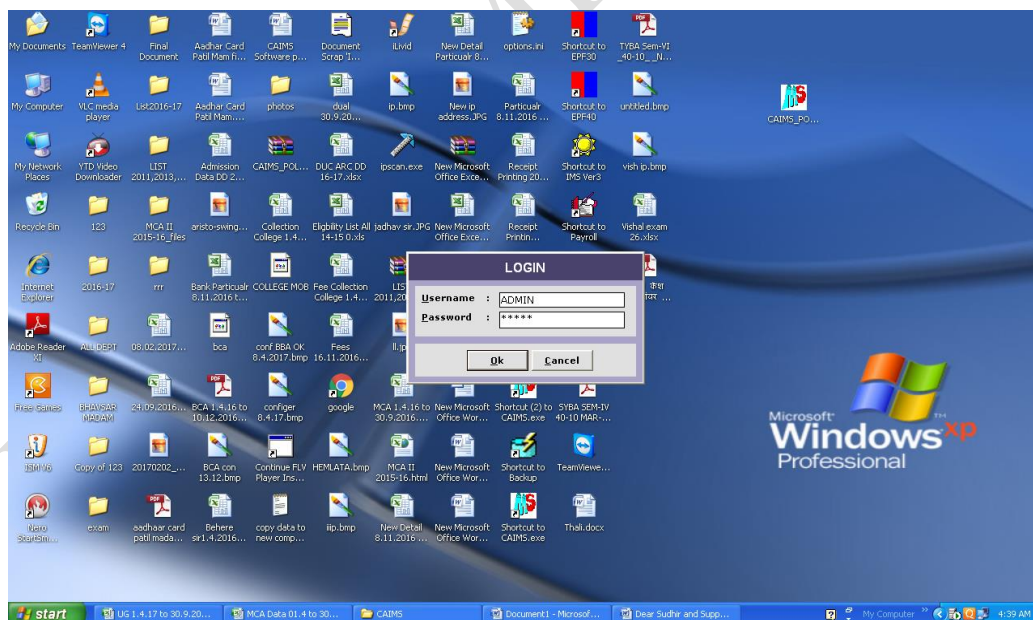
My Documents TeamViewer 4 Final Document Aadhar Card Patil Mam fi... CAIMS Software p... Document Scrap '1... iLivid New Detail Particualr 8... options.ini Shortcut to EPF30 TYBA Sem-VI _40-10_ _N...

My Computer VLC media player List2016-17 Aadhar Card Patil Mam.... photos dual 30.9.20... ip.bmp New ip address.JPG Particualr 8.11.2016 ... Shortcut to EPF40 untitled.bmp

CAIMS_PO...

My Network Places YTD Video Downloader LIST 2011,2013,... Admission Data DD 2... CAIMS_POL... DUC ARC DD 16-17.xlsx ipscan.exe New Microsoft Office Exce... Receipt Printing 20... Shortcut to IMS Ver3 vish ip.bmp

Recycle Bin 123 MCA II 2015-16_files aristo-swing... Collection College 1.4... Eligbility List All 14-15 0.xls jadhav sir.JPG New Microsoft Office Exce... Receipt Printin... Shortcut to Payroll Vishal exam 26.xlsx

Internet Explorer 2016-17 rrr Bank Particualr 8.11.2016 t... COLLEGE MOB Fee Collection College 1.4... LIS 2011,20

Adobe Reader XI ALL DEPT 08.02.2017... bca conf BBA OK 8.4.2017.bmp Fees 16.11.2016... ll.jp

LOGIN
Username : ADMIN
Password : *****
Ok Cancel

Free Games BHAVSAR MADAM 24.09.2016... BCA 1.4.16 to 10.12.2016... configer 8.4.17.bmp google MCA 1.4.16 to 30.9.2016... New Microsoft Office Wor... Shortcut (2) to CAIMS.exe SYBA SEM-IV 40-10 MAR-...

ISM V6 Copy of 123 20170202_... BCA con 13.12.bmp Continue FLV Player Ins... HEMLATA.bmp MCA II 2015-16.html New Microsoft Office Wor... Shortcut to Backup TeamViewe...

Nero StartSm... exam aadhaar card patil mada... Behere sir1.4.2016... copy data to new comp... iip.bmp New Detail 8.11.2016 ... New Microsoft Office Wor... Shortcut to CAIMS.exe Thali.docx

Microsoft Windows xp Professional

start UG 1.4.17 to 30.9.20... MCA Data 01.4 to 30... CAIMS Document1 - Microsof... Dear Sudhir and Supp... My Computer 4:39 AM